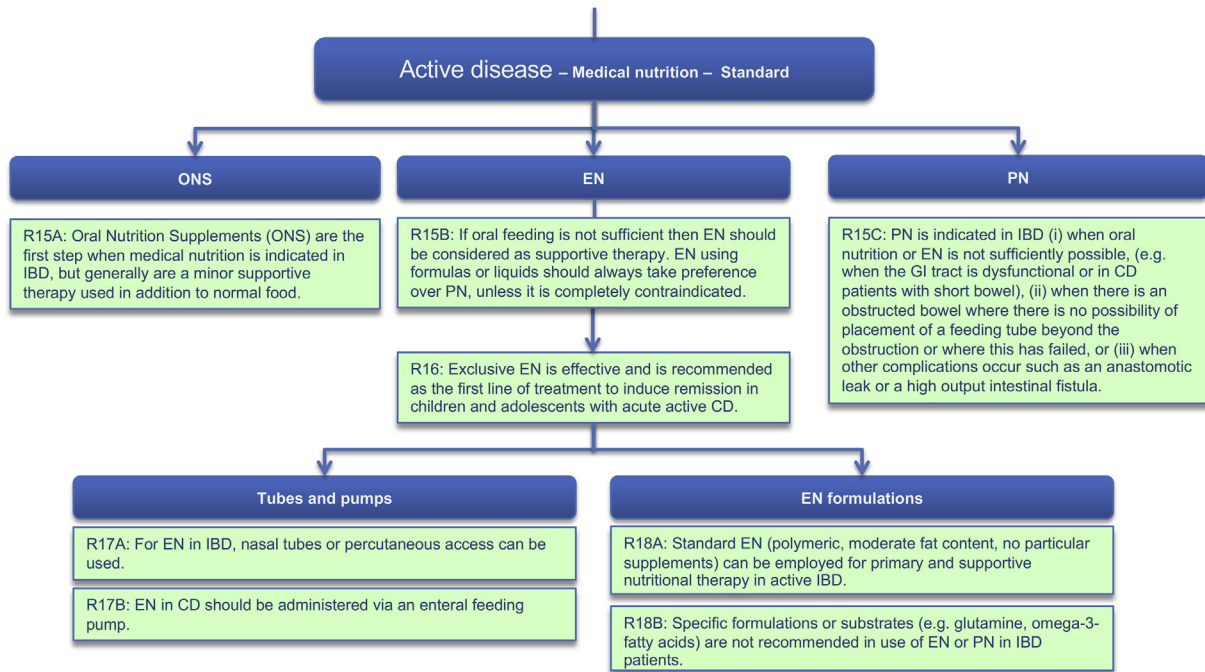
Active disease – Medical nutrition – Standard

ONS

R15A: Oral Nutrition Supplements (ONS) are the first step when medical nutrition is indicated in IBD, but generally are a minor supportive therapy used in addition to normal food.

EN

R15B: If oral feeding is not sufficient then EN should be considered as supportive therapy. EN using formulas or liquids should always take preference over PN, unless it is completely contraindicated.

PN

R15C: PN is indicated in IBD (i) when oral nutrition or EN is not sufficiently possible, (e.g. when the GI tract is dysfunctional or in CD patients with short bowel), (ii) when there is an obstructed bowel where there is no possibility of placement of a feeding tube beyond the obstruction or where this has failed, or (iii) when other complications occur such as an anastomotic leak or a high output intestinal fistula.

R16: Exclusive EN is effective and is recommended as the first line of treatment to induce remission in children and adolescents with acute active CD.

Tubes and pumps

R17A: For EN in IBD, nasal tubes or percutaneous access can be used.

R17B: EN in CD should be administered via an enteral feeding pump.

EN formulations

R18A: Standard EN (polymeric, moderate fat content, no particular supplements) can be employed for primary and supportive nutritional therapy in active IBD.

R18B: Specific formulations or substrates (e.g. glutamine, omega-3-fatty acids) are not recommended in use of EN or PN in IBD patients.